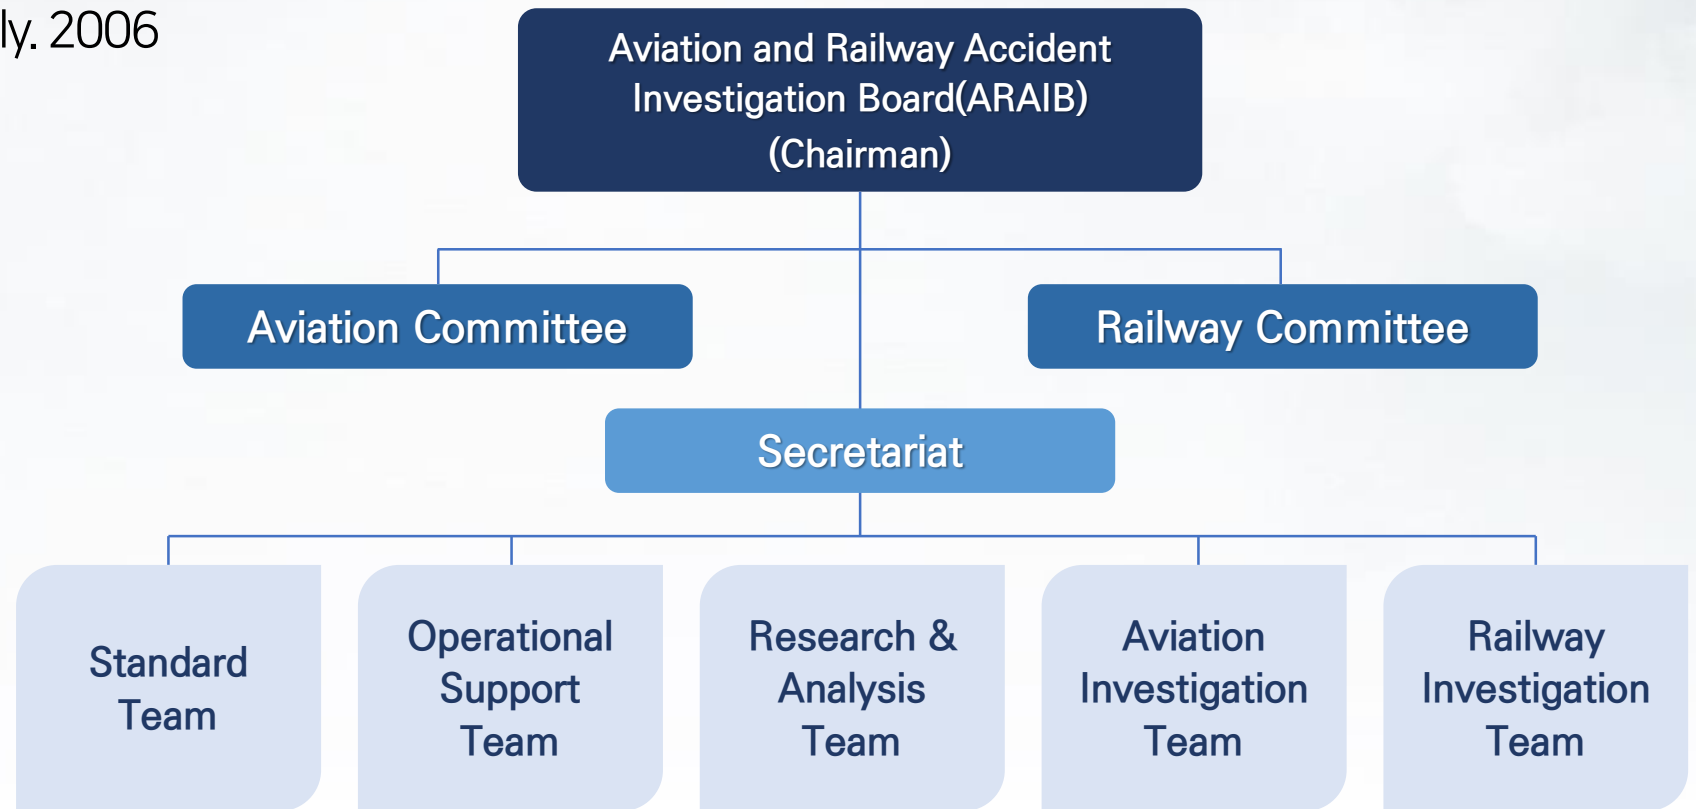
ly. 2006

Aviation and Railway Accident Investigation Board(ARAIB) (Chairman)

Aviation Committee

Railway Committee

Secretariat

Standard Team

Operational Support Team

Research & Analysis Team

Aviation Investigation Team

Railway Investigation Team